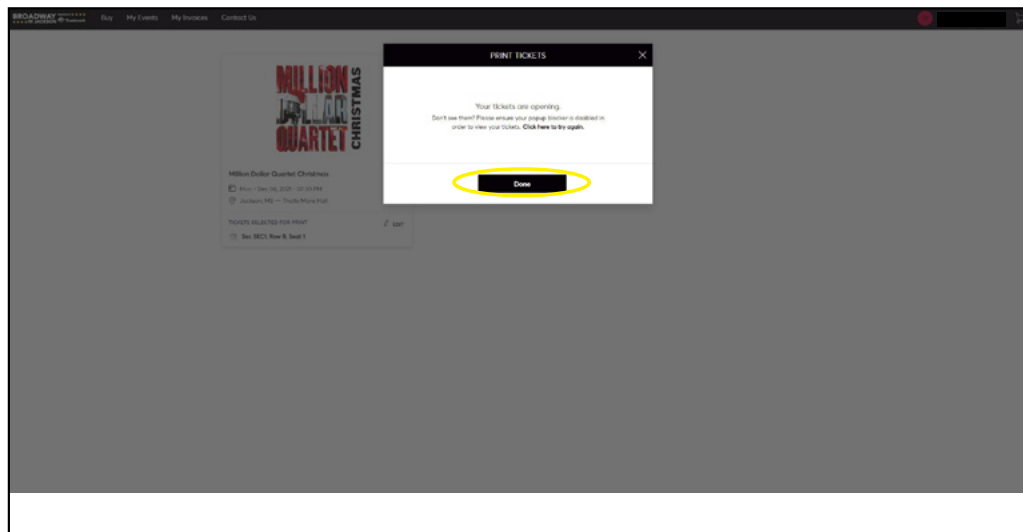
BROADWAY IN JACKSON Buy My Events My Invoices Contact Us

MILLION DOLLAR QUARTET CHRISTMAS

Million Dollar Quartet Christmas

Mon • Dec 06, 2021 • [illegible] PM

Jackson, MS — Thalia Mara Hall

TICKETS SELECTED FOR PRINT

EDIT

Sec. SEC1, Row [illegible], Seat 1

PRINT TICKETS

Your tickets are opening.

Don't see them? Please ensure your popup blocker is disabled in order to view your tickets. Click here to try again.

Done